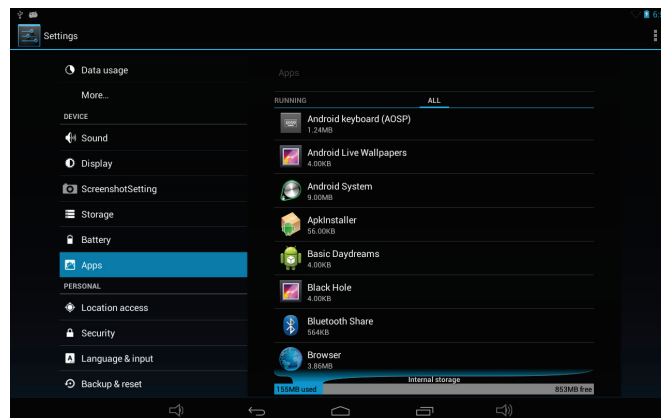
6:

Settings

Data usage

More...

DEVICE

Sound

Display

ScreenshotSetting

Storage

Battery

Apps

PERSONAL

Location access

Security

Language & input

Backup & reset

Apps

RUNNING

ALL

Android keyboard (AOSP)
1.24MB

Android Live Wallpapers
4.00KB

Android System
9.00MB

ApkInstaller
56.00KB

Basic Daydreams
4.00KB

Black Hole
4.00KB

Bluetooth Share
564KB

Browser
3.86MB

Internal storage

155MB used

853MB free